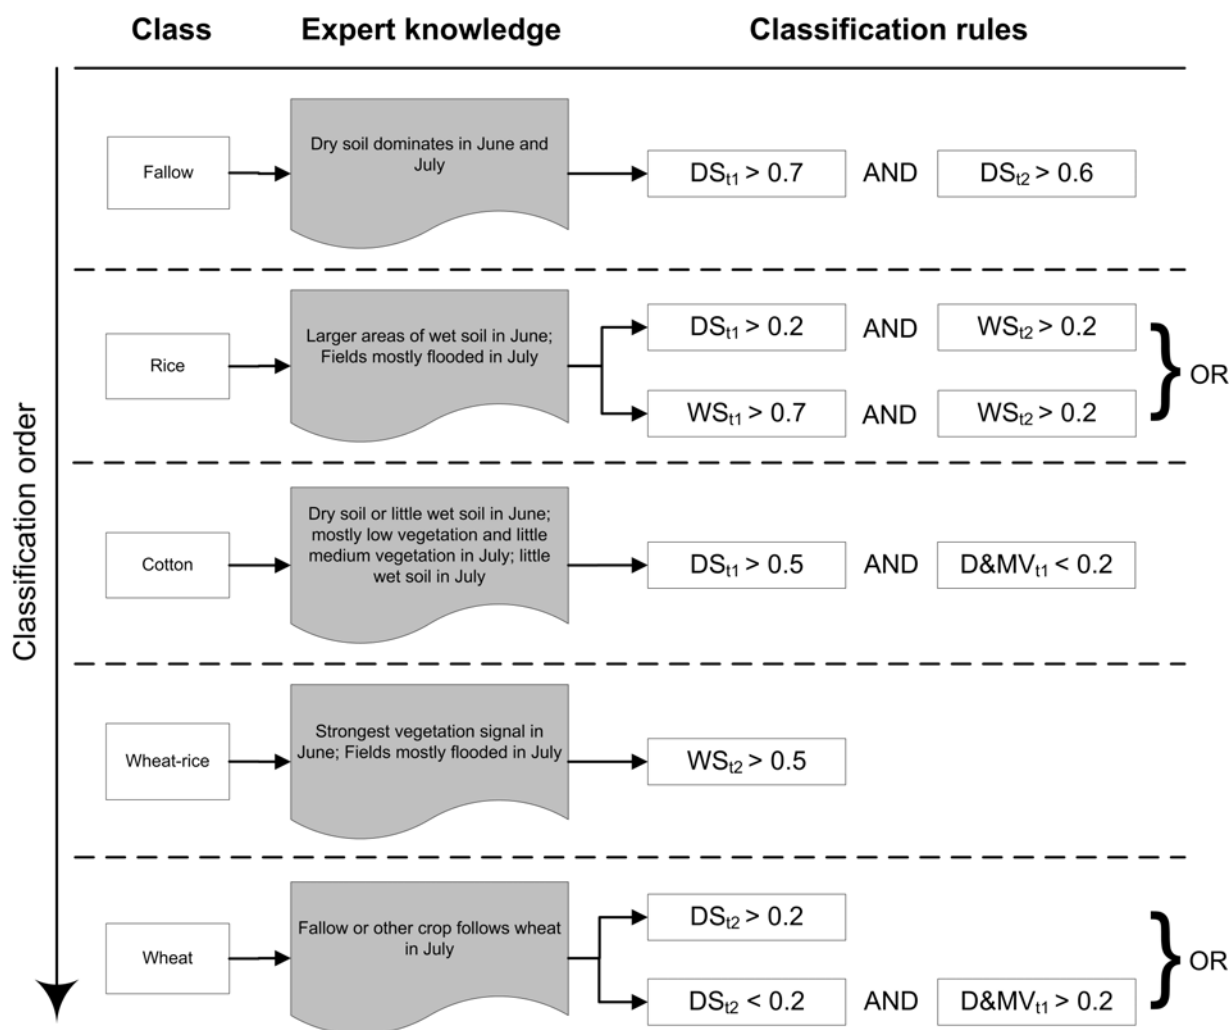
Class Expert knowledge Classification rules

Classification order

Fallow

Dry soil dominates in June and July

$DS_{t1} > 0.7$ AND $DS_{t2} > 0.6$

Rice

Larger areas of wet soil in June; Fields mostly flooded in July

$DS_{t1} > 0.2$ AND $WS_{t2} > 0.2$

$WS_{t1} > 0.7$ AND $WS_{t2} > 0.2$

OR

Cotton

Dry soil or little wet soil in June; mostly low vegetation and little medium vegetation in July; little wet soil in July

$DS_{t1} > 0.5$ AND $D\&MV_{t1} < 0.2$

Wheat-rice

Strongest vegetation signal in June; Fields mostly flooded in July

$WS_{t2} > 0.5$

Wheat

Fallow or other crop follows wheat in July

$DS_{t2} > 0.2$

$DS_{t2} < 0.2$ AND $D\&MV_{t1} > 0.2$

OR